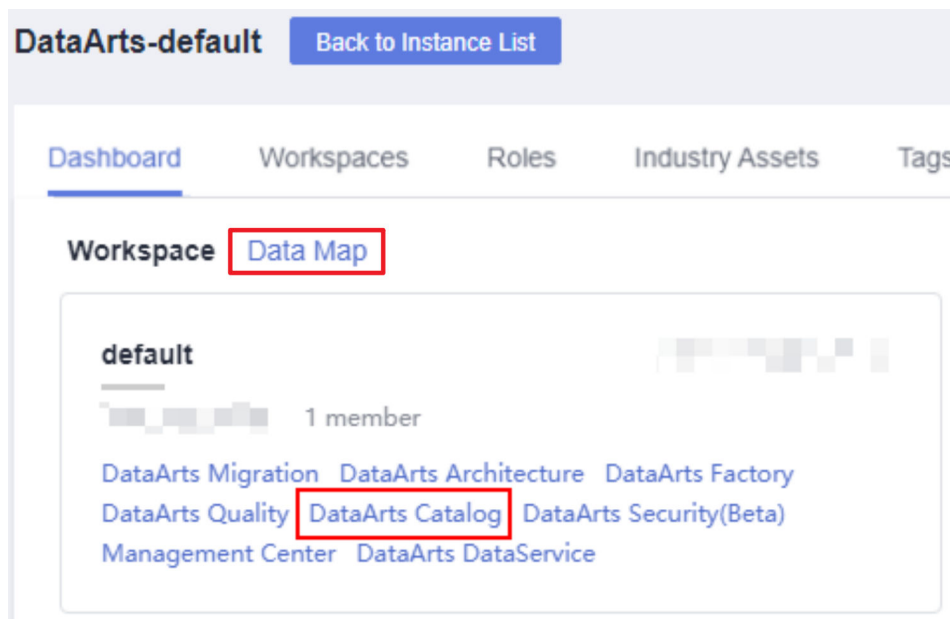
DataArts-default Back to Instance List

Dashboard Workspaces Roles Industry Assets Tags

Workspace Data Map

default

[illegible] 1 member

DataArts Migration DataArts Architecture DataArts Factory
DataArts Quality DataArts Catalog DataArts Security(Beta)
Management Center DataArts DataService